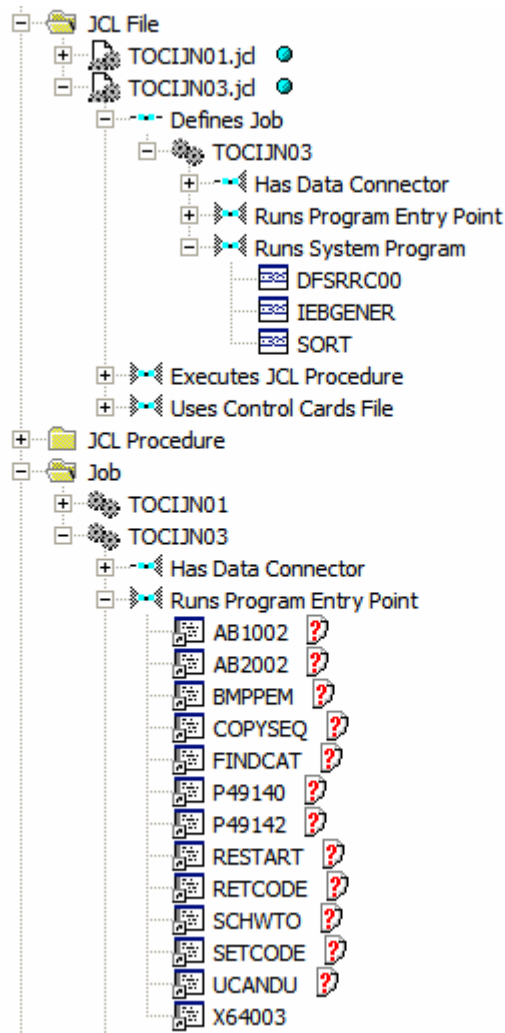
JCL File
TOCIJN01.jcl
TOCIJN03.jcl
Defines Job
TOCIJN03
Has Data Connector
Runs Program Entry Point
Runs System Program
DFSRRC00
IEBGENER
SORT
Executes JCL Procedure
Uses Control Cards File
JCL Procedure
Job
TOCIJN01
TOCIJN03
Has Data Connector
Runs Program Entry Point
AB1002 ?
AB2002 ?
BMPPEM ?
COPYSEQ ?
FINDCAT ?
P49140 ?
P49142 ?
RESTART ?
RETCODE ?
SCHWTO ?
SETCODE ?
UCANDU ?
X64003